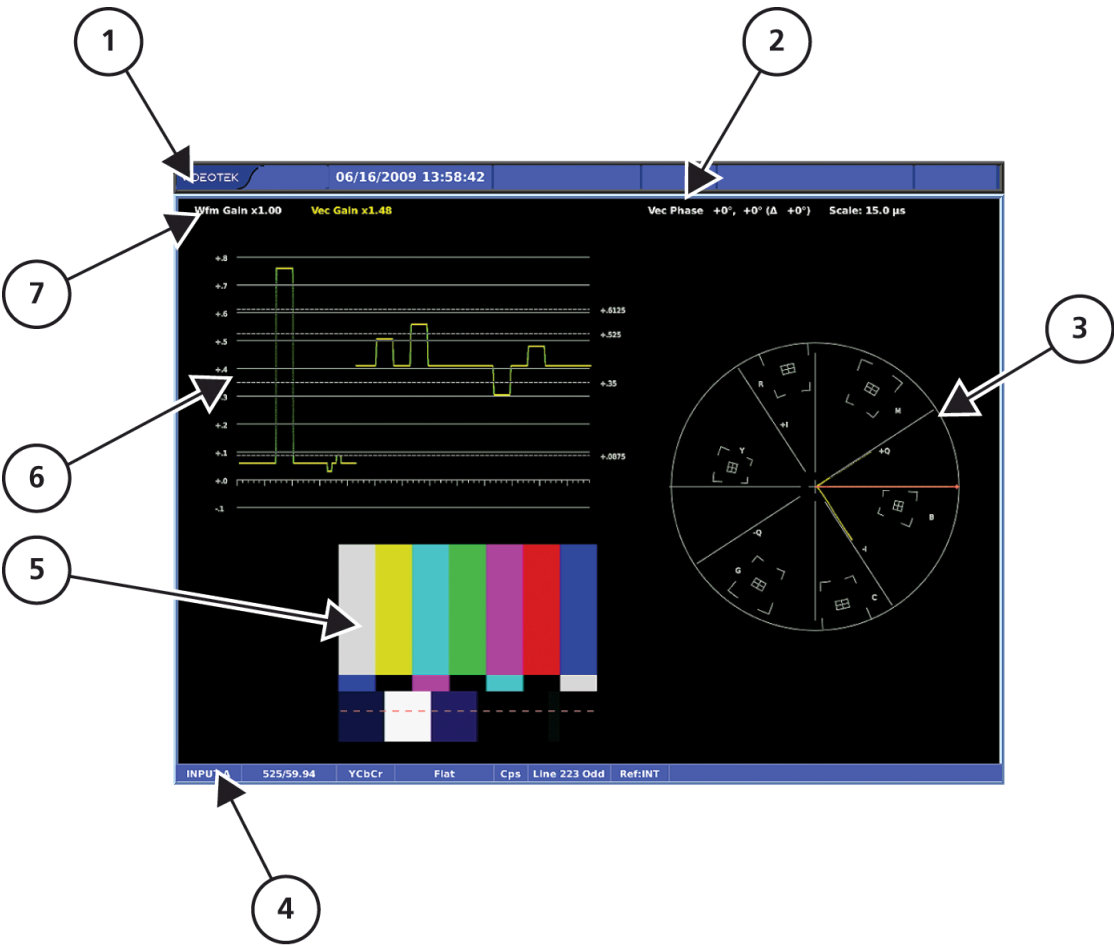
1
2
3
4
5
6
7

DEOTEK
06/16/2009 13:58:42

Wfm Gain x1.00
Vec Gain x1.48
Vec Phase +0°, +0° (Δ +0°)
Scale: 15.0 µs

+.8
+.7
+.6
+.5
+.4
.3
+.2
+.1
+.0
-.1
+.6125
+.525
+.35
+.0875

R
M
+I
Y
+Q
B
-Q
G
-I
C

INPUT A
525/59.94
YCbCr
Flat
Cps
Line 223 Odd
Ref:INT